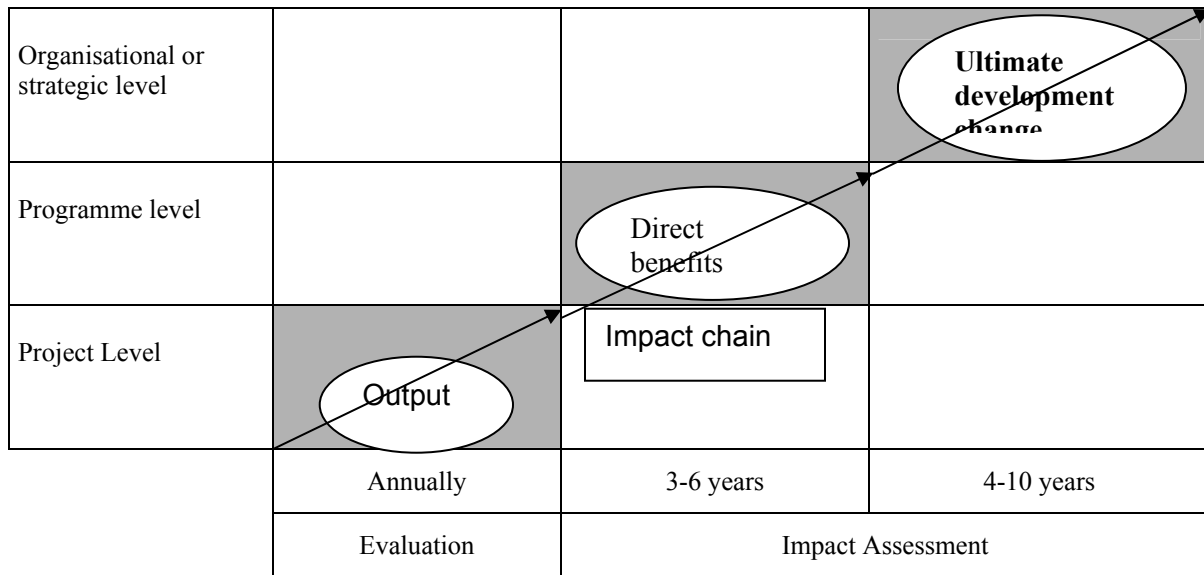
|  |  |  |  |
|---|---|---|---|
| Organisational or strategic level |  |  | **Ultimate development change** |
| Programme level |  | Direct benefits |  |
| Project Level | Output | Impact chain |  |
|  | Annually | 3-6 years | 4-10 years |
|  | Evaluation | Impact Assessment |  |